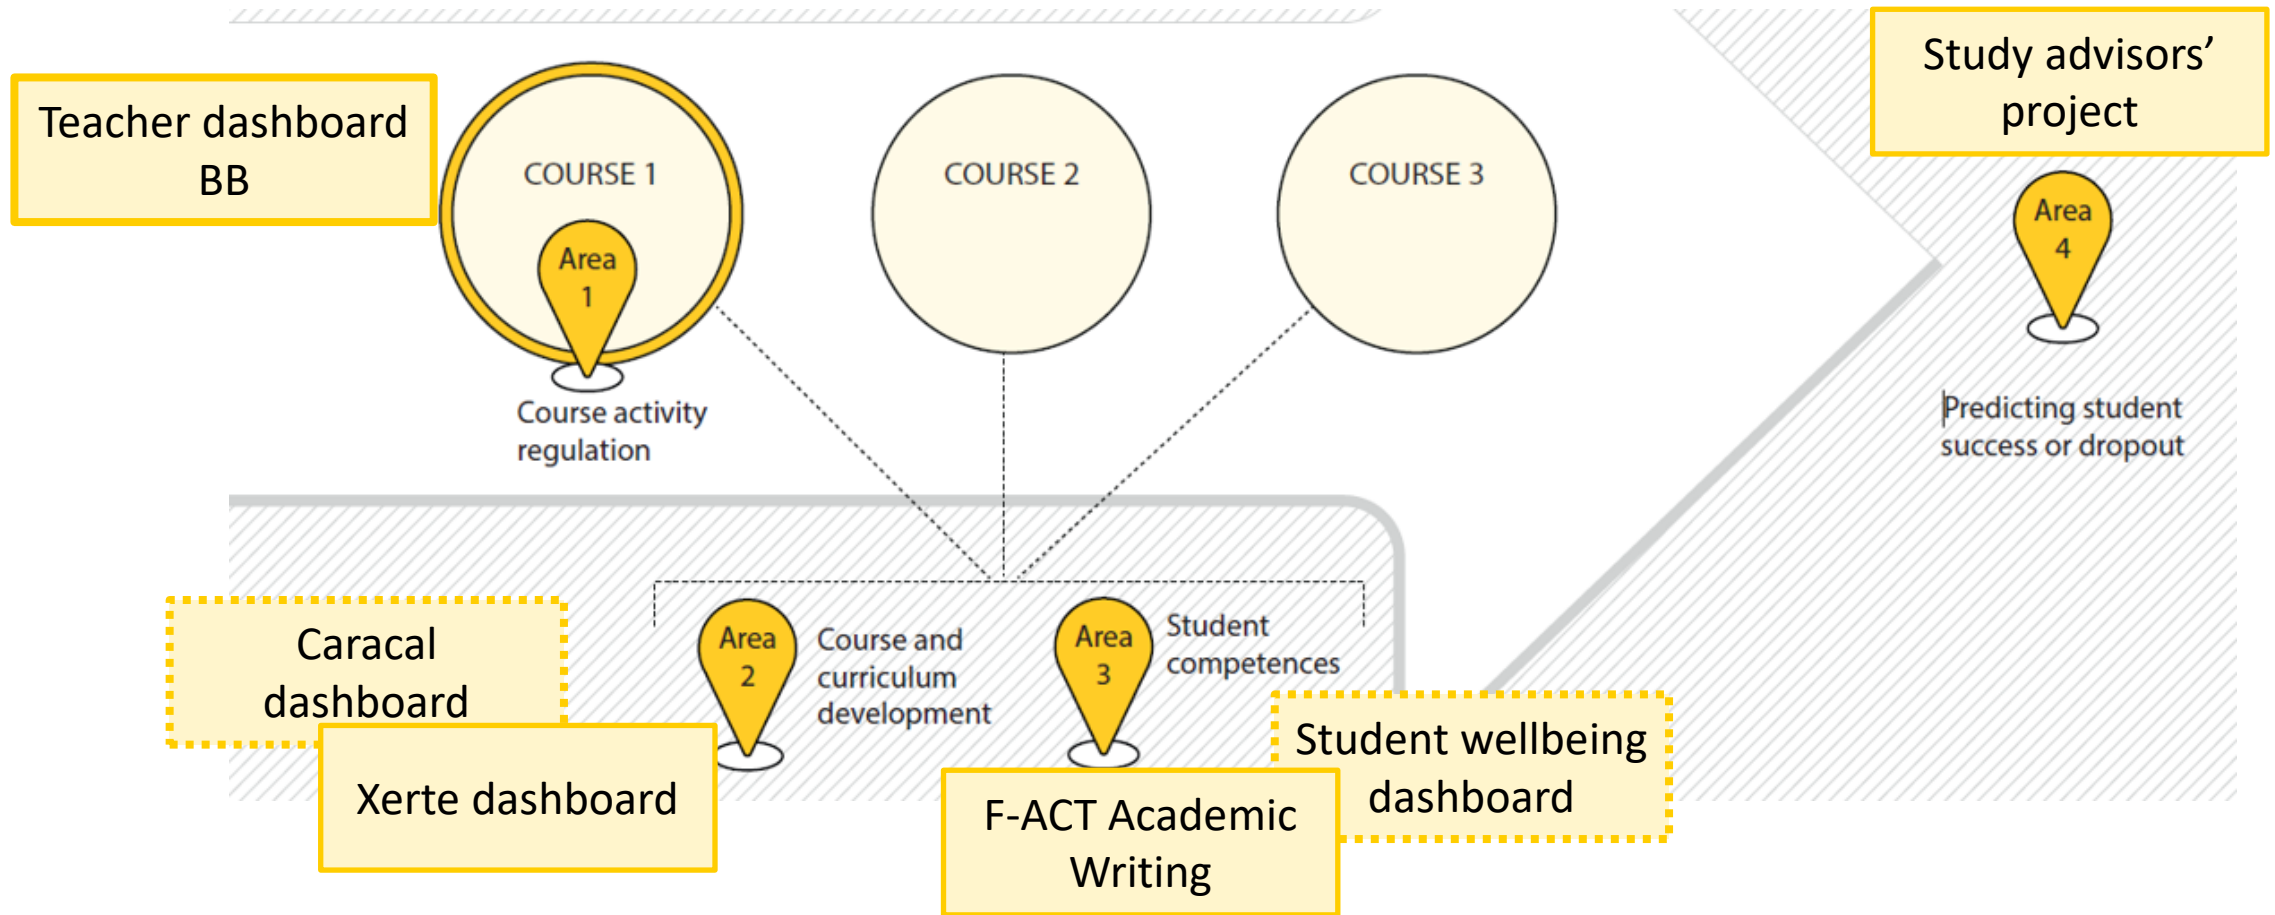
Teacher dashboard BB

COURSE 1

Area 1

Course activity regulation

COURSE 2

COURSE 3

Study advisors' project

Area 4

Predicting student success or dropout

Caracal dashboard

Area 2

Course and curriculum development

Area 3

Student competences

Xerte dashboard

Student wellbeing dashboard

F-ACT Academic Writing